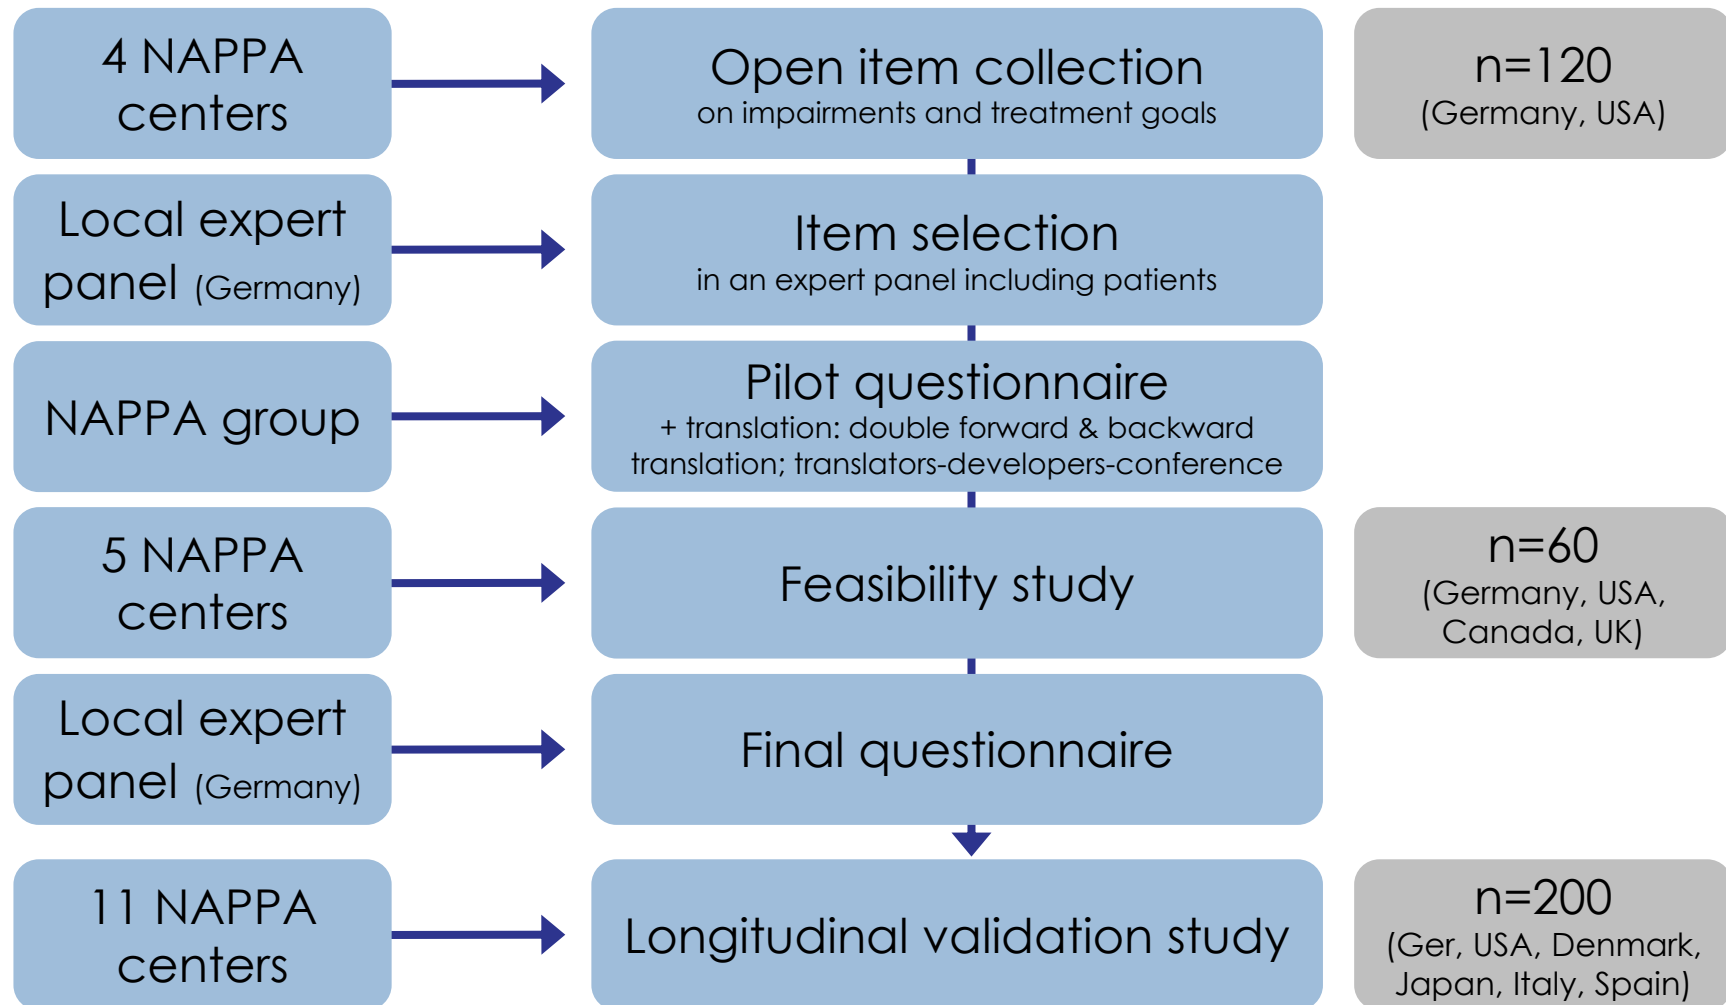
4 NAPPA centers

Open item collection
on impairments and treatment goals

n=120
(Germany, USA)

Local expert panel (Germany)

Item selection
in an expert panel including patients

NAPPA group

Pilot questionnaire
+ translation: double forward & backward translation; translators-developers-conference

5 NAPPA centers

Feasibility study

n=60
(Germany, USA, Canada, UK)

Local expert panel (Germany)

Final questionnaire

11 NAPPA centers

Longitudinal validation study

n=200
(Ger, USA, Denmark, Japan, Italy, Spain)